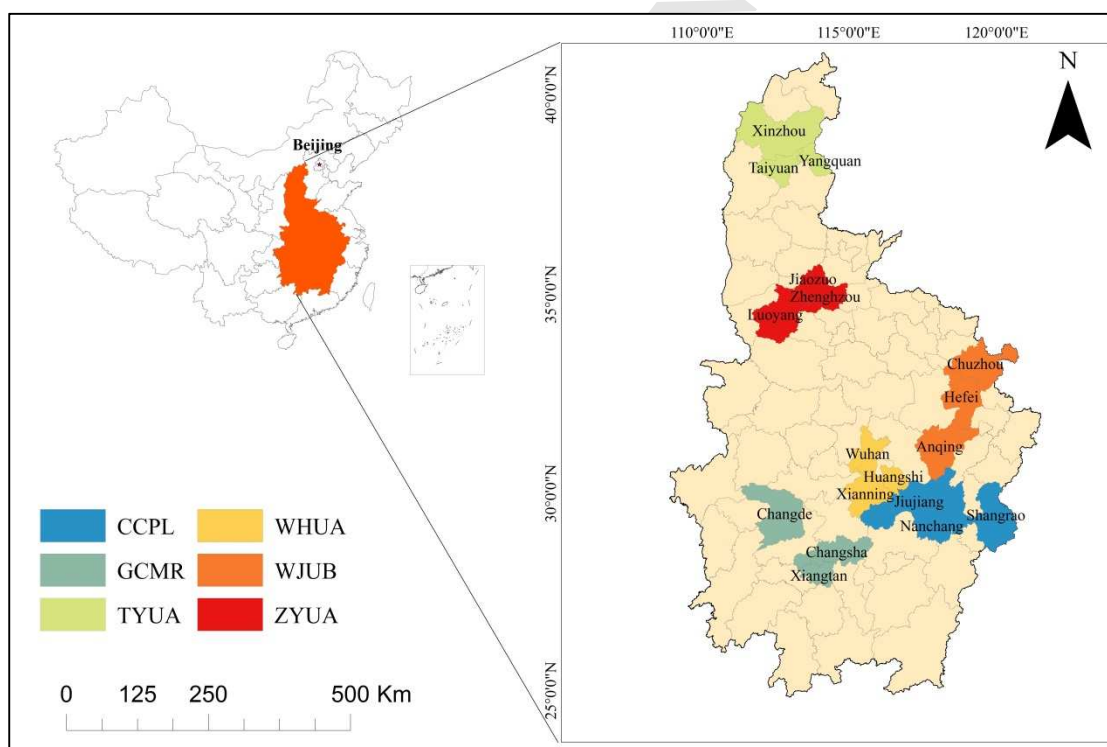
Beijing

110°0'0"E
115°0'0"E
120°0'0"E

N

40°0'0"N
35°0'0"N
30°0'0"N
25°0'0"N

Xinzhou
Taiyuan
Yangquan
Jiaozuo
Zhenghzou
Luoyang
Chuzhou
Hefei
Anqing
Wuhan
Huangshi
Xianning
Jiujiang
Nanchang
Shangrao
Changde
Changsha
Xiangtan

CCPL
WHUA
GCMR
WJUB
TYUA
ZYUA

0 125 250 500 Km